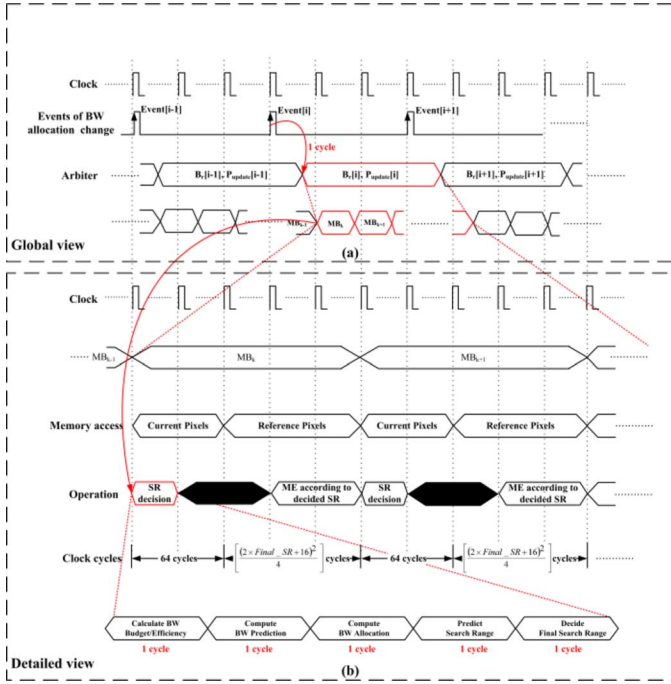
Clock

Events of BW allocation change

Event[i-1]

Event[i]

Event[i+1]

1 cycle

Arbiter

$B_T[i-1], P_{update}[i-1]$

$B_T[i], P_{update}[i]$

$B_T[i+1], P_{update}[i+1]$

$MB_{k-1}$

$MB_k$

$MB_{k+1}$

Global view

(a)

Clock

$MB_{k-1}$

$MB_k$

$MB_{k+1}$

Memory access

Current Pixels

Reference Pixels

Current Pixels

Reference Pixels

Operation

SR decision

ME according to decided SR

SR decision

ME according to decided SR

Clock cycles

64 cycles

$\left\lceil \frac{(2\times Final\_SR+16)^2}{4} \right\rceil$ cycles

64 cycles

$\left\lceil \frac{(2\times Final\_SR+16)^2}{4} \right\rceil$ cycles

Calculate BW Budget/Efficiency

1 cycle

Compute BW Prediction

1 cycle

Compute BW Allocation

1 cycle

Predict Search Range

1 cycle

Decide Final Search Range

1 cycle

Detailed view

(b)